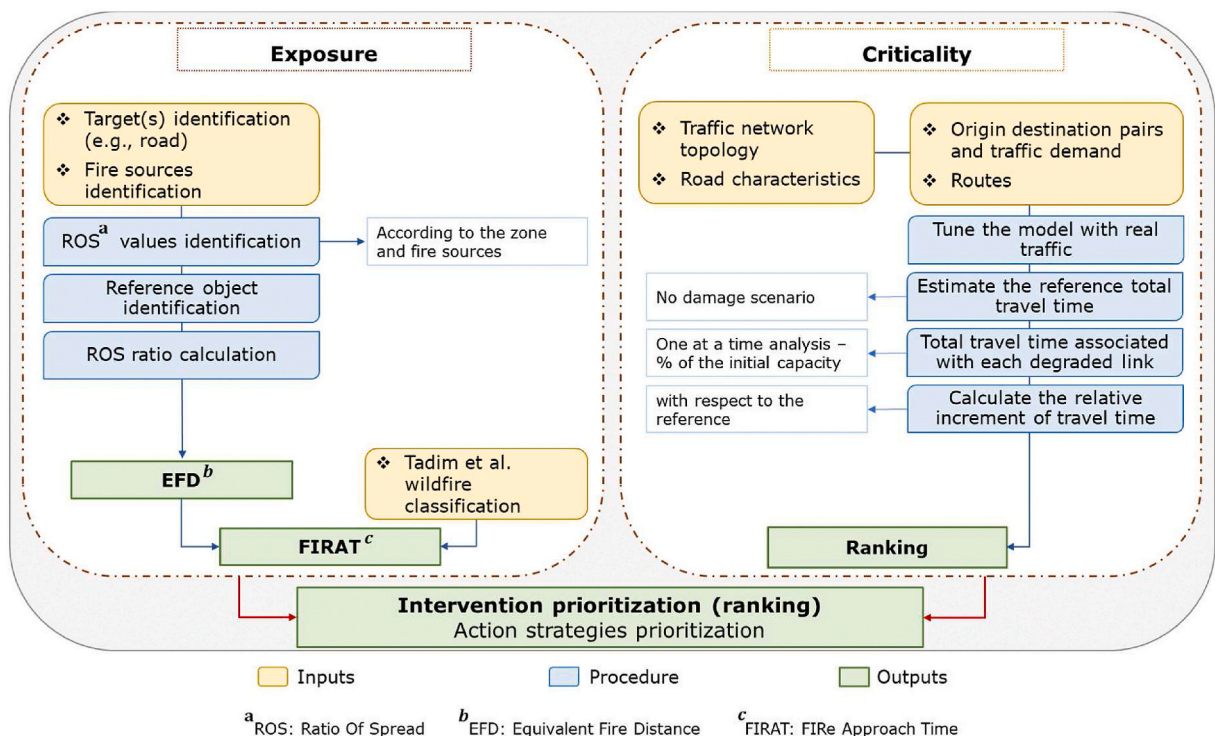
Exposure

❖ Target(s) identification (e.g., road)
❖ Fire sources identification

ROS$^{a}$ values identification

According to the zone and fire sources

Reference object identification

ROS ratio calculation

EFD$^{b}$

❖ Tadim et al. wildfire classification

FIRAT$^{c}$

Criticality

❖ Traffic network topology
❖ Road characteristics

❖ Origin destination pairs and traffic demand
❖ Routes

Tune the model with real traffic

No damage scenario

Estimate the reference total travel time

One at a time analysis – % of the initial capacity

Total travel time associated with each degraded link

with respect to the reference

Calculate the relative increment of travel time

Ranking

Intervention prioritization (ranking)
Action strategies prioritization

Inputs

Procedure

Outputs

$^{a}$ROS: Ratio Of Spread $^{b}$EFD: Equivalent Fire Distance $^{c}$FIRAT: FIRe Approach Time